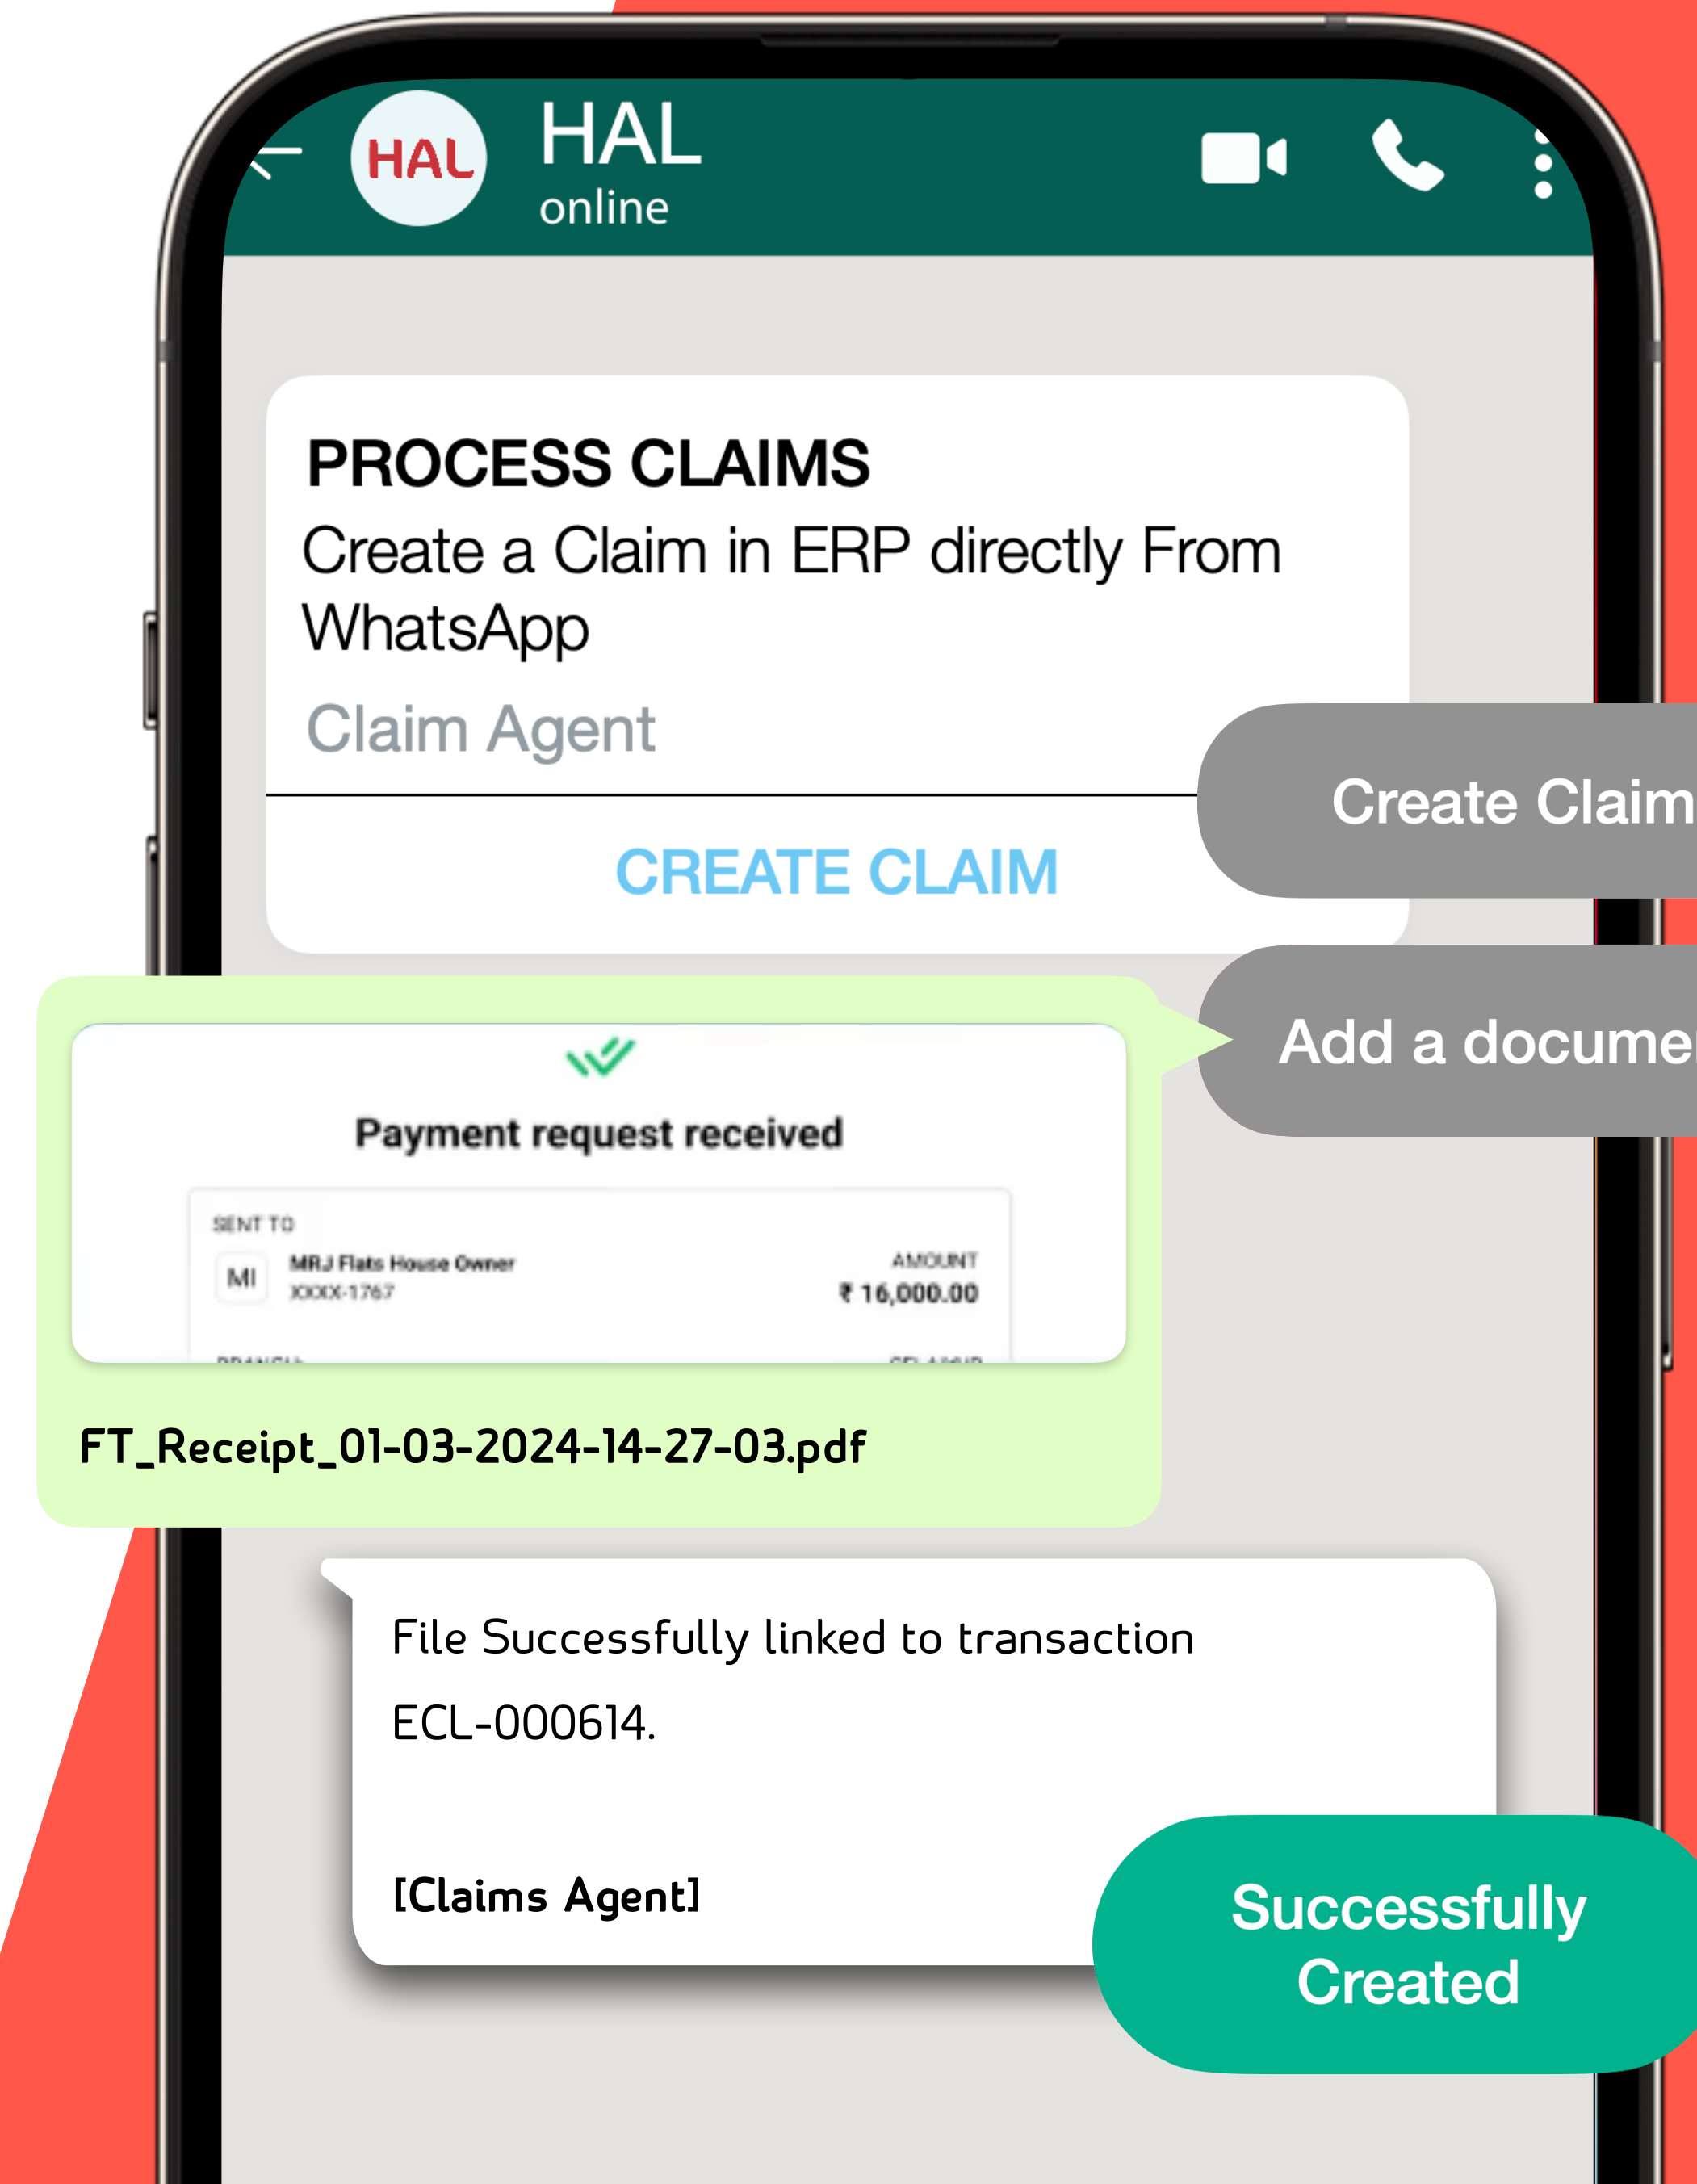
HAL

HAL
online

PROCESS CLAIMS
Create a Claim in ERP directly From WhatsApp
Claim Agent

CREATE CLAIM

Create Claim

Add a docume

Payment request received

SENT TO
MI MRJ Flats House Owner
XXXX-1767
AMOUNT
₹ 16,000.00

FT_Receipt_01-03-2024-14-27-03.pdf

File Successfully linked to transaction ECL-000614.

[Claims Agent]

Successfully Created